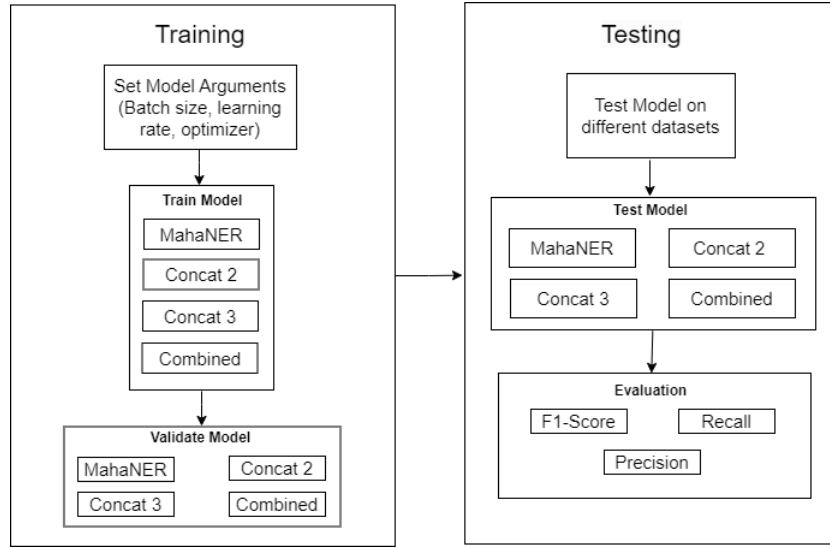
Training

Set Model Arguments (Batch size, learning rate, optimizer)

Train Model

MahaNER

Concat 2

Concat 3

Combined

Validate Model

MahaNER

Concat 2

Concat 3

Combined

Testing

Test Model on different datasets

Test Model

MahaNER

Concat 2

Concat 3

Combined

Evaluation

F1-Score

Recall

Precision